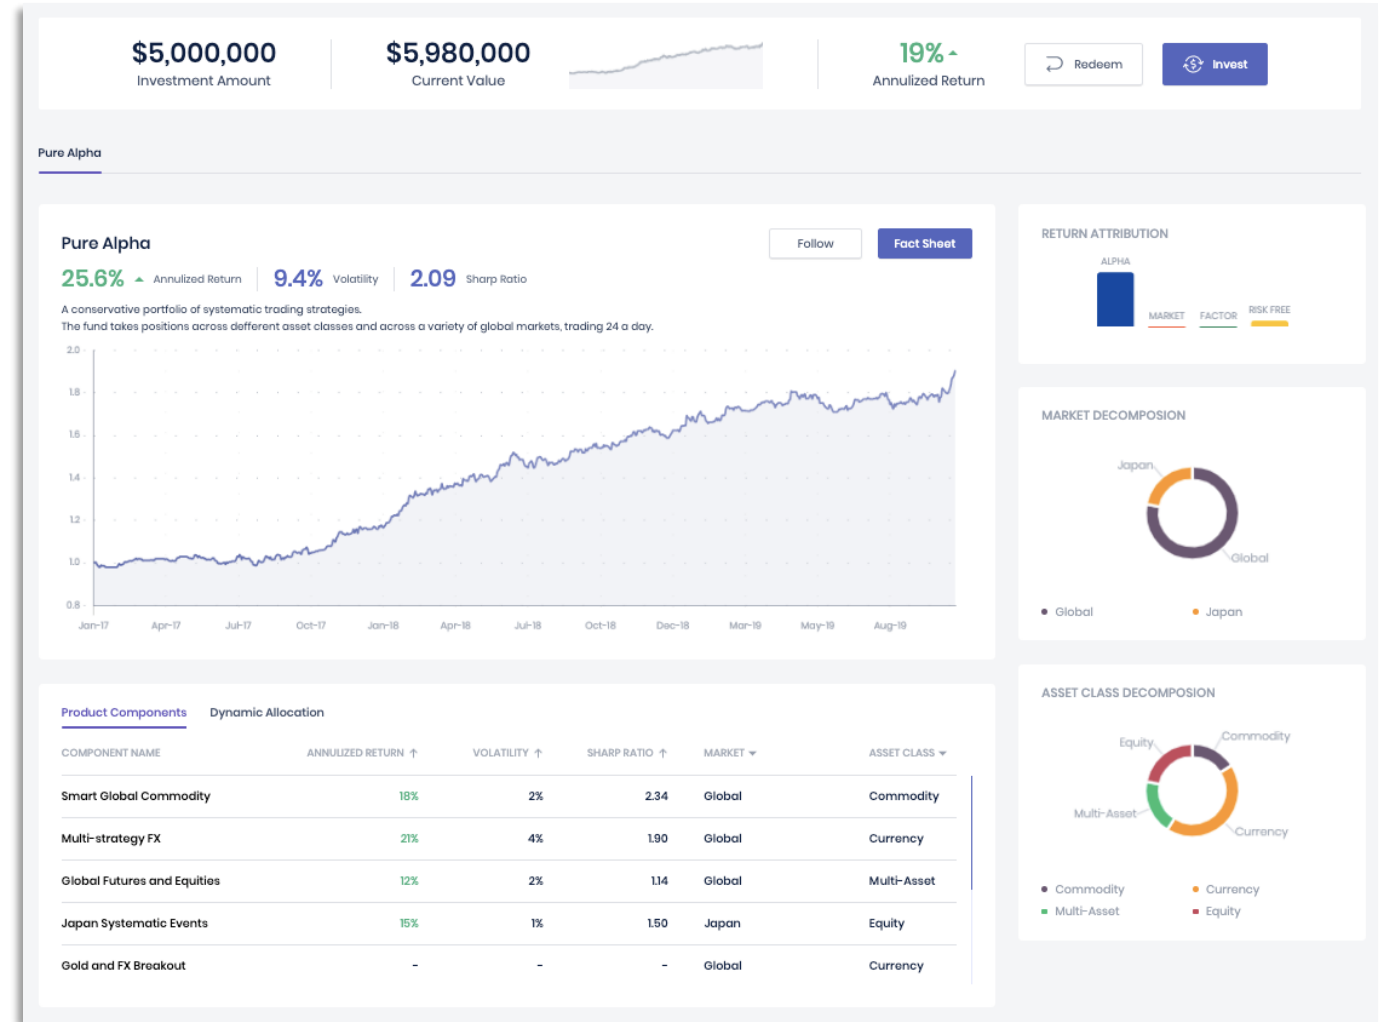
$5,000,000
Investment Amount

$5,980,000
Current Value

19%
Annulized Return

Redeem

Invest

Pure Alpha

Pure Alpha

Follow

Fact Sheet

25.6% Annulized Return | 9.4% Volatility | 2.09 Sharp Ratio

A conservative portfolio of systematic trading strategies.
The fund takes positions across different asset classes and across a variety of global markets, trading 24 a day.

2.0
1.8
1.6
1.4
1.2
1.0
0.8

Jan-17 Apr-17 Jul-17 Oct-17 Jan-18 Apr-18 Jul-18 Oct-18 Dec-18 Mar-19 May-19 Aug-19

RETURN ATTRIBUTION

ALPHA
MARKET
FACTOR
RISK FREE

MARKET DECOMPOSION

Japan
Global

Global
Japan

Product Components    Dynamic Allocation

| COMPONENT NAME | ANNULIZED RETURN | VOLATILITY | SHARP RATIO | MARKET | ASSET CLASS |
|---|---|---|---|---|---|
| Smart Global Commodity | 18% | 2% | 2.34 | Global | Commodity |
| Multi-strategy FX | 21% | 4% | 1.90 | Global | Currency |
| Global Futures and Equities | 12% | 2% | 1.14 | Global | Multi-Asset |
| Japan Systematic Events | 15% | 1% | 1.50 | Japan | Equity |
| Gold and FX Breakout | - | - | - | Global | Currency |

ASSET CLASS DECOMPOSION

Equity
Commodity
Multi-Asset
Currency

Commodity
Currency
Multi-Asset
Equity